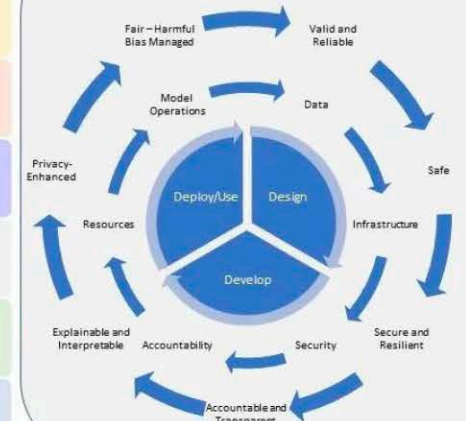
Fair – Harmful Bias Managed

Valid and Reliable

Safe

Secure and Resilient

Accountable and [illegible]

Explainable and Interpretable

Privacy-Enhanced

Model Operations

Data

Infrastructure

Security

Accountability

Resources

Deploy/Use

Design

Develop